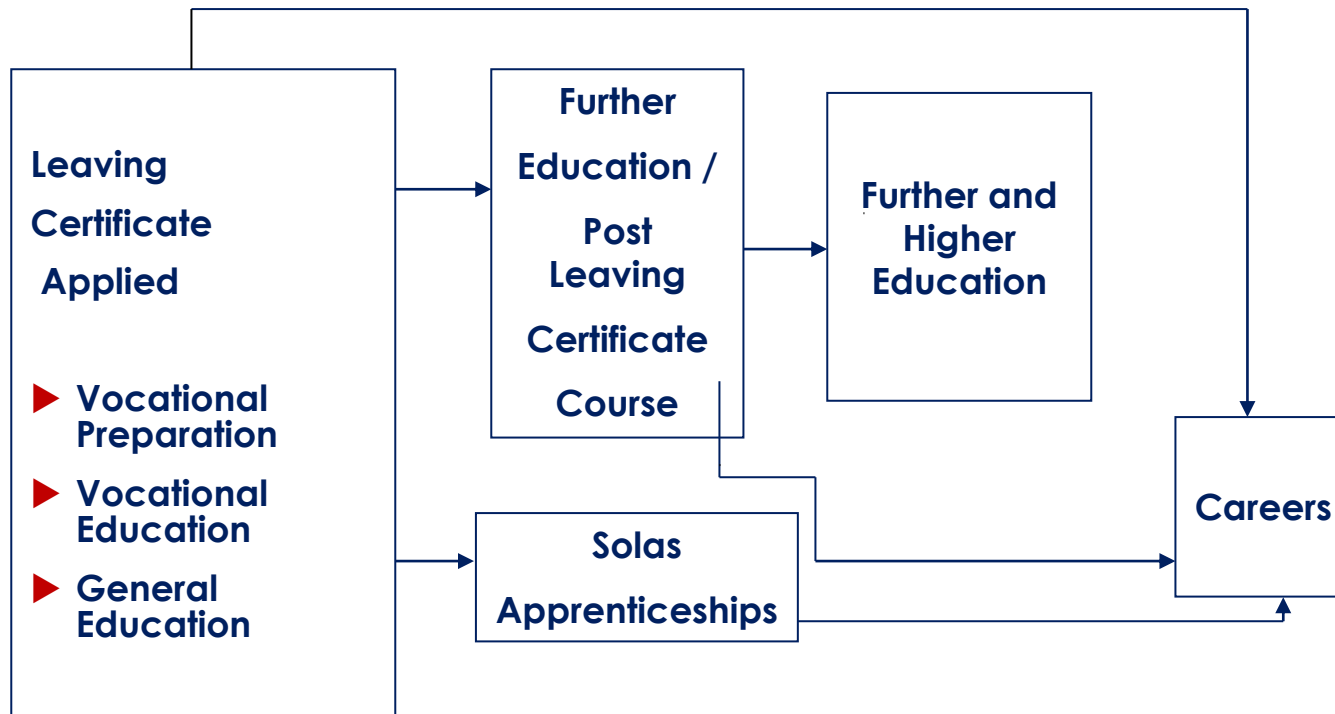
Leaving Certificate Applied

Vocational Preparation

Vocational Education

General Education

Further Education / Post Leaving Certificate Course

Further and Higher Education

Solas Apprenticeships

Careers